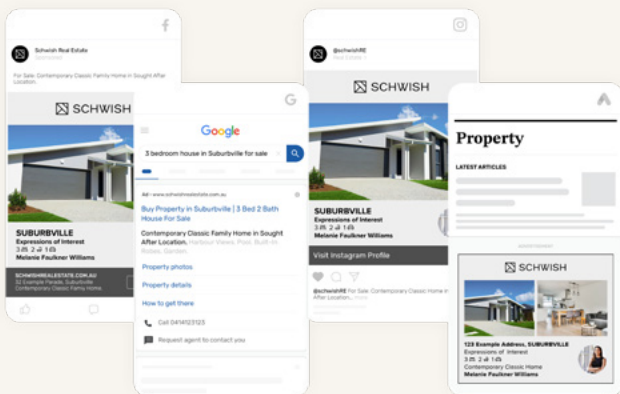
f

Schwish Real Estate
Sponsored

For Sale: Contemporary Classic Family Home in Sought After Location

SCHWISH

SUBURBVILLE
Expressions of Interest
3 2 1
Melanie Faulkner Williams

SCHWISHREALESTATE.COM.AU
32 Example Parade, Suburbville
Contemporary Classic Family Home

G

Google

3 bedroom house in Suburbville for sale

Ad · www.schwishrealestate.com.au

Buy Property in Suburbville | 3 Bed 2 Bath House For Sale

Contemporary Classic Family Home in Sought After Location. Harbour Views, Pool, Built-In Robes, Garden.

Property photos

Property details

How to get there

Call 0414123123

Request agent to contact you

@schwishRE
Real Estate

SCHWISH

SUBURBVILLE
Expressions of Interest
3 2 1
Melanie Faulkner Williams

Visit Instagram Profile

@schwishRE For Sale: Contemporary Classic Family Home in Sought After Location.

Property

LATEST ARTICLES

SCHWISH

123 Example Address, SUBURBVILLE
Expressions of Interest
Contemporary Classic Home
3 2 1
Melanie Faulkner Williams